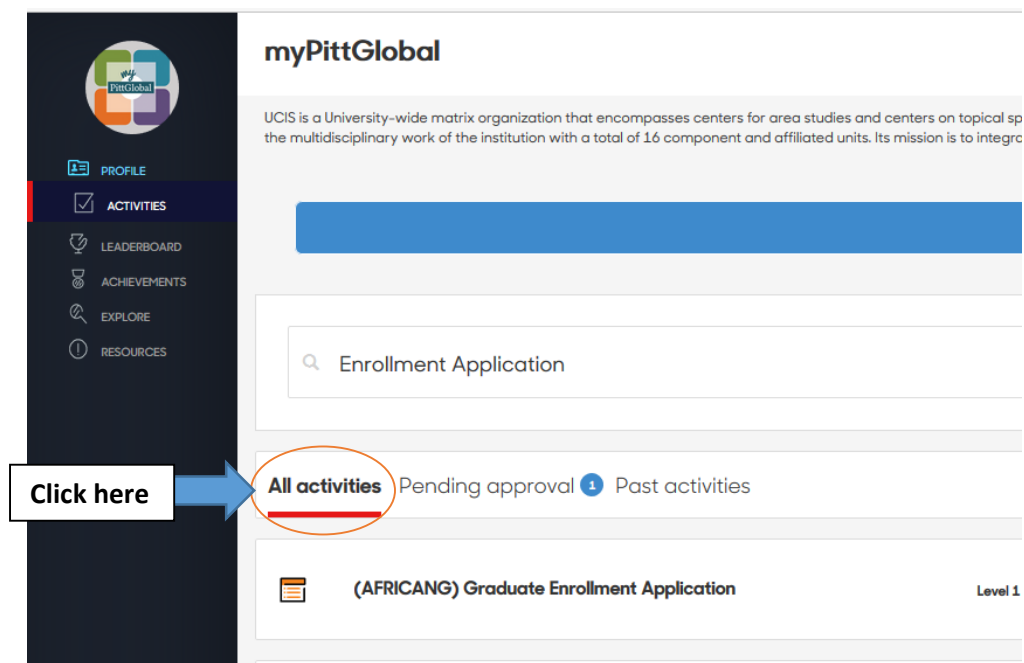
my PittGlobal

PROFILE

ACTIVITIES

LEADERBOARD

ACHIEVEMENTS

EXPLORE

RESOURCES

myPittGlobal

UCIS is a University-wide matrix organization that encompasses centers for area studies and centers on topical sp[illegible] the multidisciplinary work of the institution with a total of 16 component and affiliated units. Its mission is to integr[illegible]

Enrollment Application

Click here

All activities Pending approval 1 Past activities

(AFRICANG) Graduate Enrollment Application

Level 1